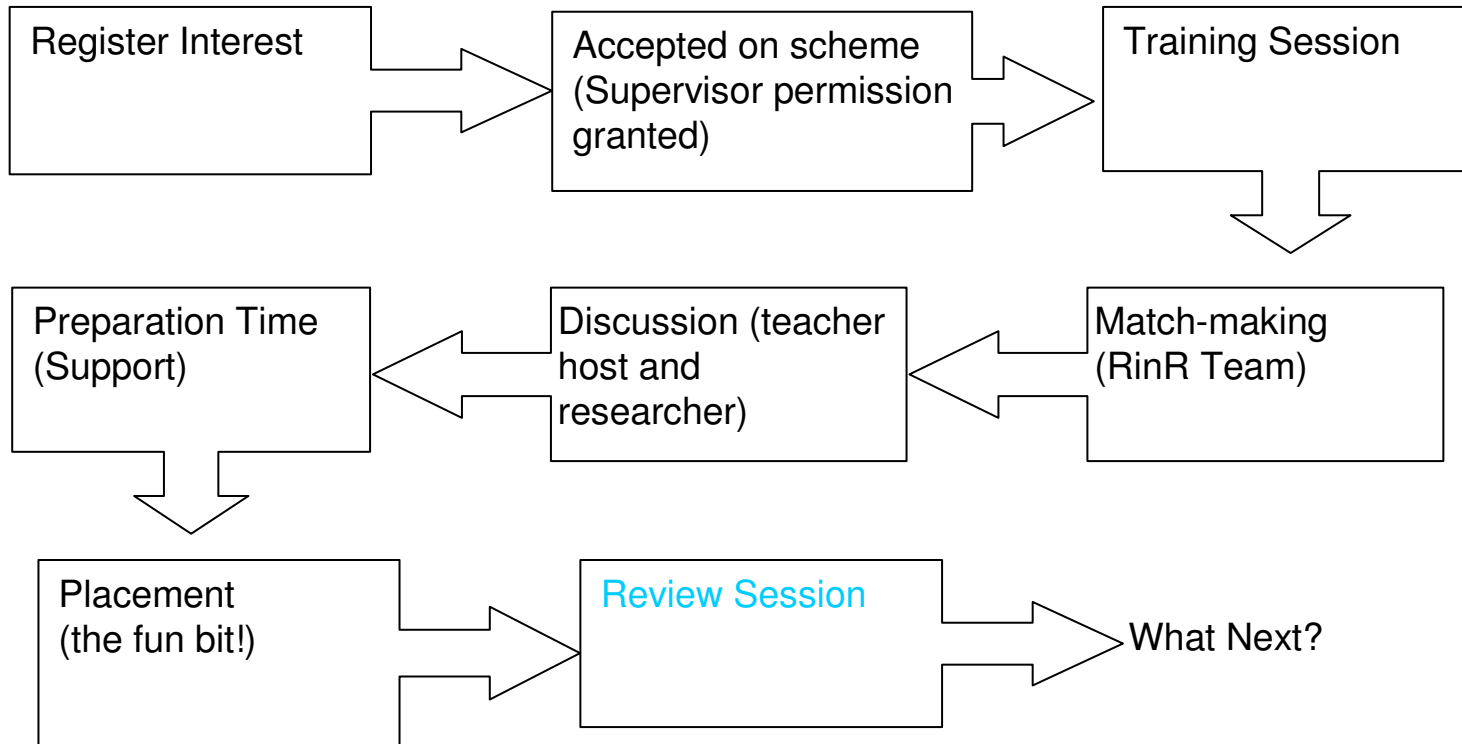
Register Interest

Accepted on scheme (Supervisor permission granted)

Training Session

Match-making (RinR Team)

Discussion (teacher host and researcher)

Preparation Time (Support)

Placement (the fun bit!)

Review Session

What Next?